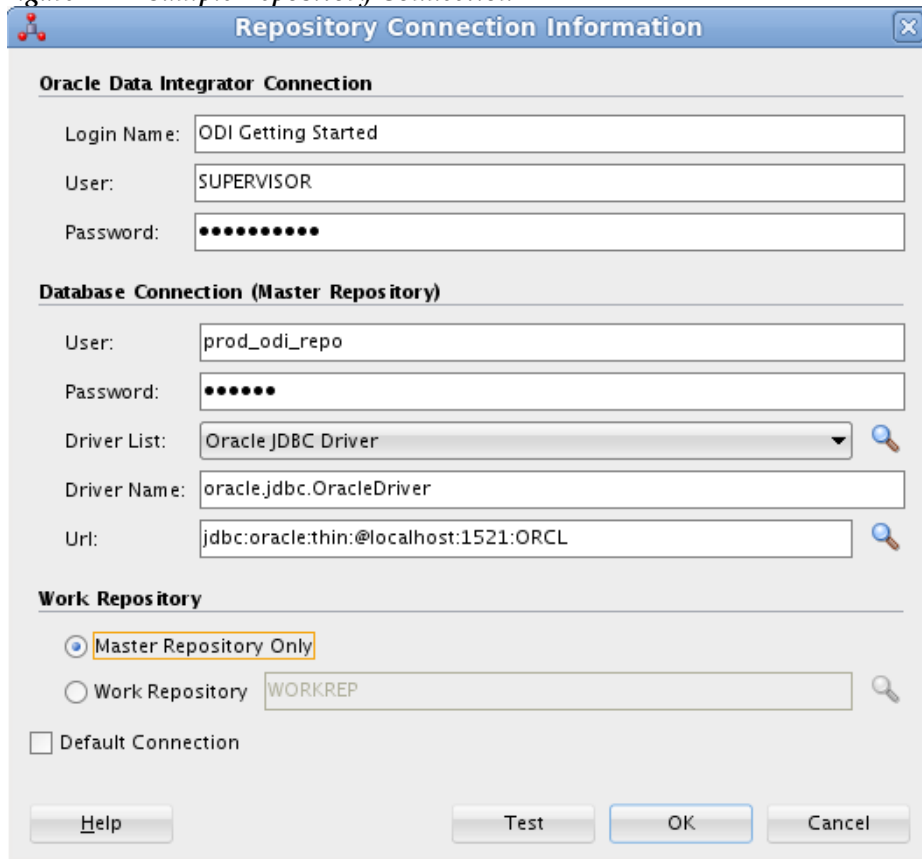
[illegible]

Repository Connection Information

Oracle Data Integrator Connection

Login Name: ODI Getting Started

User: SUPERVISOR

Password: ●●●●●●●●●●

Database Connection (Master Repository)

User: prod_odi_repo

Password: ●●●●●●

Driver List: Oracle JDBC Driver

Driver Name: oracle.jdbc.OracleDriver

Url: jdbc:oracle:thin:@localhost:1521:ORCL

Work Repository

Master Repository Only

Work Repository WORKREP

Default Connection

Help

Test

OK

Cancel